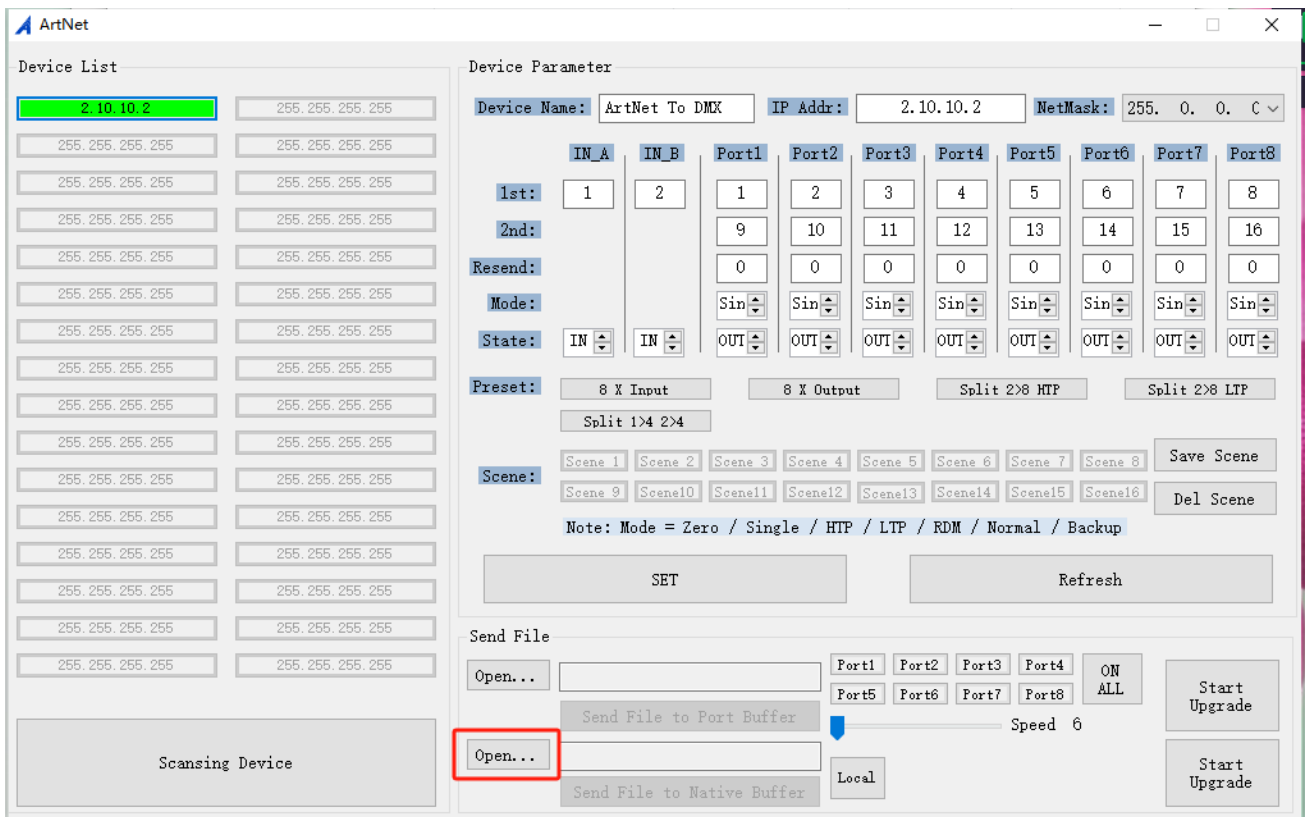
ArtNet

Device List

| 2.10.10.2 | 255.255.255.255 |
|---|---|
| 255.255.255.255 | 255.255.255.255 |
| 255.255.255.255 | 255.255.255.255 |
| 255.255.255.255 | 255.255.255.255 |
| 255.255.255.255 | 255.255.255.255 |
| 255.255.255.255 | 255.255.255.255 |
| 255.255.255.255 | 255.255.255.255 |
| 255.255.255.255 | 255.255.255.255 |
| 255.255.255.255 | 255.255.255.255 |
| 255.255.255.255 | 255.255.255.255 |
| 255.255.255.255 | 255.255.255.255 |
| 255.255.255.255 | 255.255.255.255 |
| 255.255.255.255 | 255.255.255.255 |
| 255.255.255.255 | 255.255.255.255 |
| 255.255.255.255 | 255.255.255.255 |
| 255.255.255.255 | 255.255.255.255 |

Scansing Device

Device Parameter

Device Name: ArtNet To DMX IP Addr: 2.10.10.2 NetMask: 255. 0. 0. C

| | IN_A | IN_B | Port1 | Port2 | Port3 | Port4 | Port5 | Port6 | Port7 | Port8 |
|---|---|---|---|---|---|---|---|---|---|---|
| 1st: | 1 | 2 | 1 | 2 | 3 | 4 | 5 | 6 | 7 | 8 |
| 2nd: | | | 9 | 10 | 11 | 12 | 13 | 14 | 15 | 16 |
| Resend: | | | 0 | 0 | 0 | 0 | 0 | 0 | 0 | 0 |
| Mode: | | | Sin | Sin | Sin | Sin | Sin | Sin | Sin | Sin |
| State: | IN | IN | OUT | OUT | OUT | OUT | OUT | OUT | OUT | OUT |

Preset: 8 X Input 8 X Output Split 2>8 HTP Split 2>8 LTP Split 1>4 2>4

Scene: Scene 1 Scene 2 Scene 3 Scene 4 Scene 5 Scene 6 Scene 7 Scene 8 Save Scene
Scene 9 Scene10 Scene11 Scene12 Scene13 Scene14 Scene15 Scene16 Del Scene

Note: Mode = Zero / Single / HTP / LTP / RDM / Normal / Backup

SET Refresh

Send File

Open... Send File to Port Buffer
Port1 Port2 Port3 Port4 Port5 Port6 Port7 Port8 ON ALL
Speed 6
Start Upgrade

Open... Send File to Native Buffer
Local
Start Upgrade